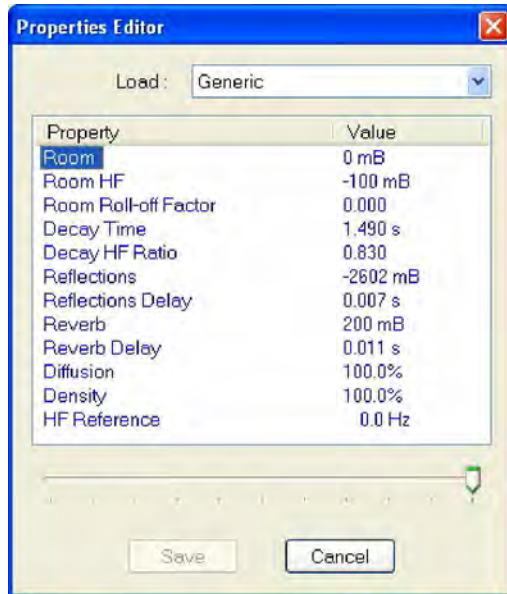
Properties Editor

Load : Generic

| Property | Value |
|---|---|
| Room | 0 mB |
| Room HF | -100 mB |
| Room Roll-off Factor | 0.000 |
| Decay Time | 1.490 s |
| Decay HF Ratio | 0.830 |
| Reflections | -2602 mB |
| Reflections Delay | 0.007 s |
| Reverb | 200 mB |
| Reverb Delay | 0.011 s |
| Diffusion | 100.0% |
| Density | 100.0% |
| HF Reference | 0.0 Hz |

Save Cancel